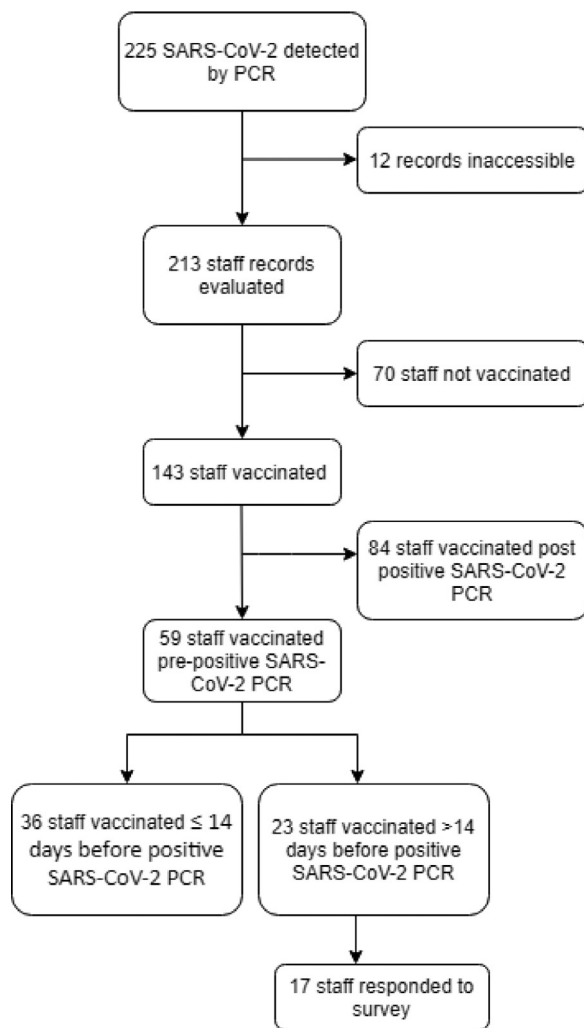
225 SARS-CoV-2 detected by PCR

12 records inaccessible

213 staff records evaluated

70 staff not vaccinated

143 staff vaccinated

84 staff vaccinated post positive SARS-CoV-2 PCR

59 staff vaccinated pre-positive SARS-CoV-2 PCR

36 staff vaccinated $\leq$ 14 days before positive SARS-CoV-2 PCR

23 staff vaccinated >14 days before positive SARS-CoV-2 PCR

17 staff responded to survey